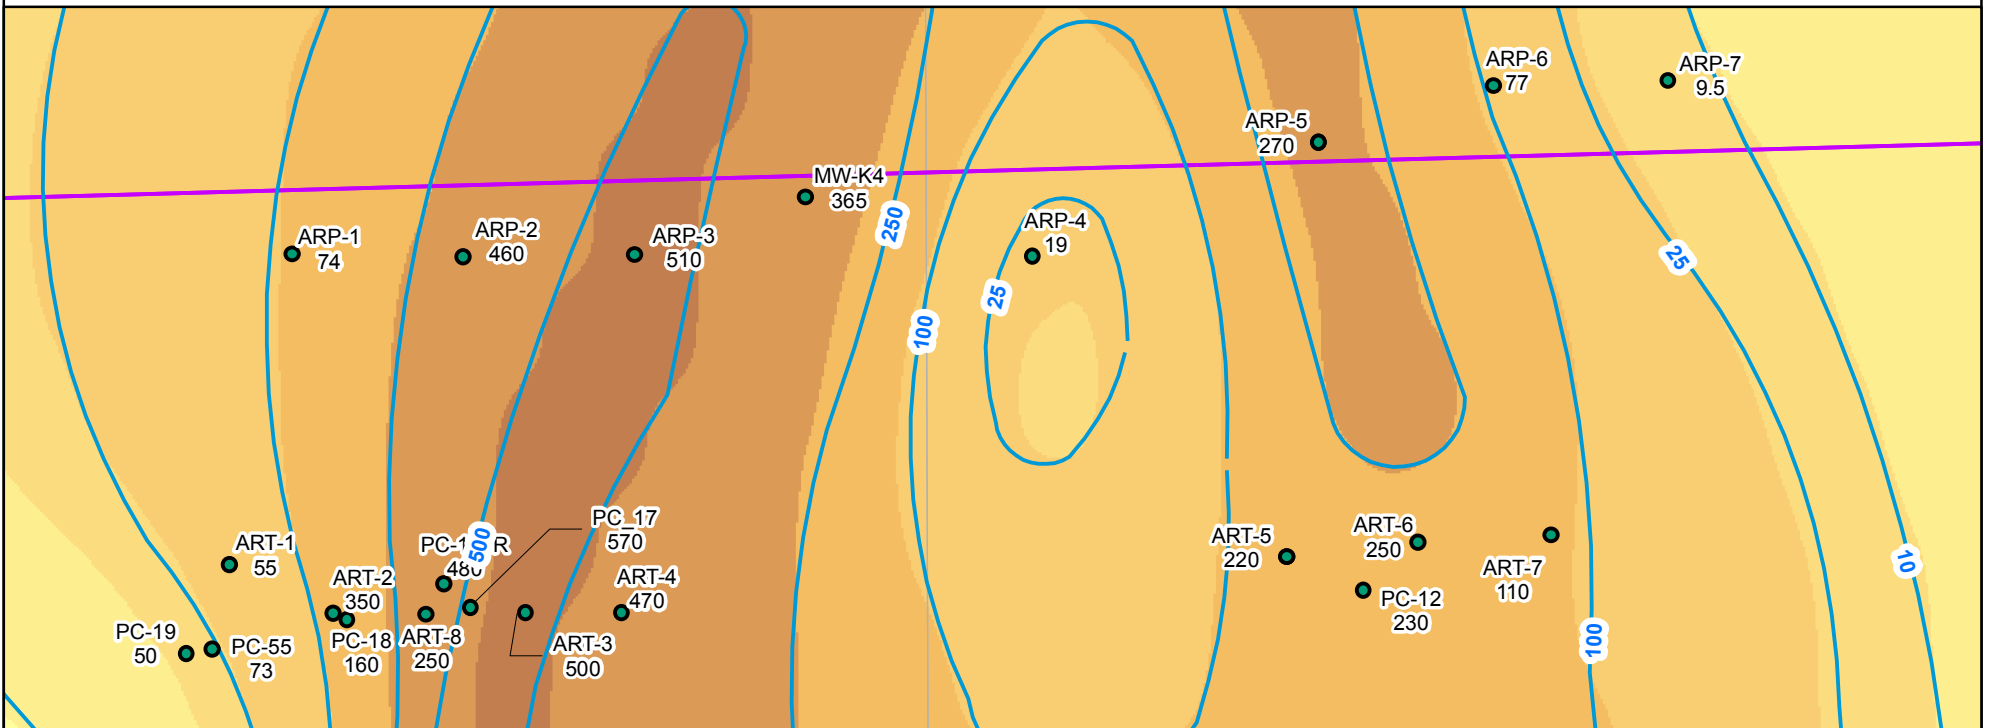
ARP-6
77

ARP-7
9.5

ARP-5
270

MW-K4
365

ARP-1
74

ARP-2
460

ARP-3
510

ARP-4
19

250

25

100

25

PC_17
570

ART-1
55

PC-1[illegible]R
480

500

ART-2
350

ART-4
470

ART-5
220

ART-6
250

ART-7
110

PC-12
230

10

100

PC-19
50

PC-55
73

PC-18
160

ART-8
250

ART-3
500